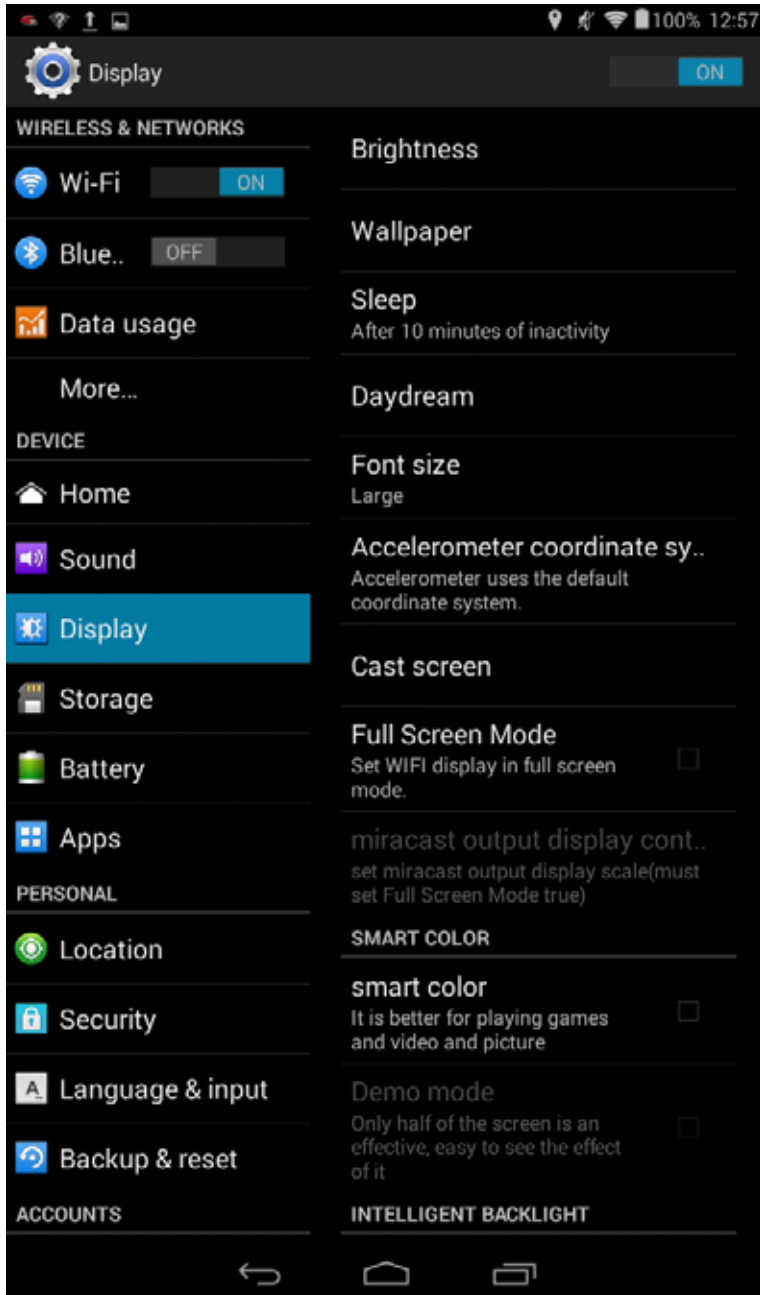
100% 12:57

Display

ON

WIRELESS & NETWORKS

Wi-Fi ON

Blue.. OFF

Data usage

More...

DEVICE

Home

Sound

Display

Storage

Battery

Apps

PERSONAL

Location

Security

Language & input

Backup & reset

ACCOUNTS

Brightness

Wallpaper

Sleep
After 10 minutes of inactivity

Daydream

Font size
Large

Accelerometer coordinate sy..
Accelerometer uses the default coordinate system.

Cast screen

Full Screen Mode
Set WIFI display in full screen mode.

miracast output display cont..
set miracast output display scale(must set Full Screen Mode true)

SMART COLOR

smart color
It is better for playing games and video and picture

Demo mode
Only half of the screen is an effective, easy to see the effect of it

INTELLIGENT BACKLIGHT